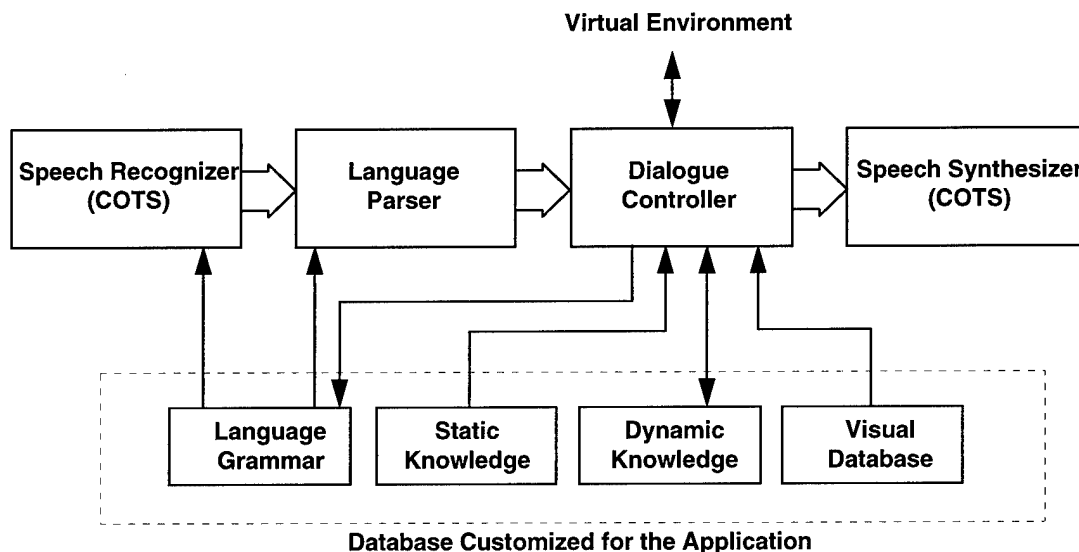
Virtual Environment

Speech Recognizer (COTS)

Language Parser

Dialogue Controller

Speech Synthesizer (COTS)

Language Grammar

Static Knowledge

Dynamic Knowledge

Visual Database

Database Customized for the Application